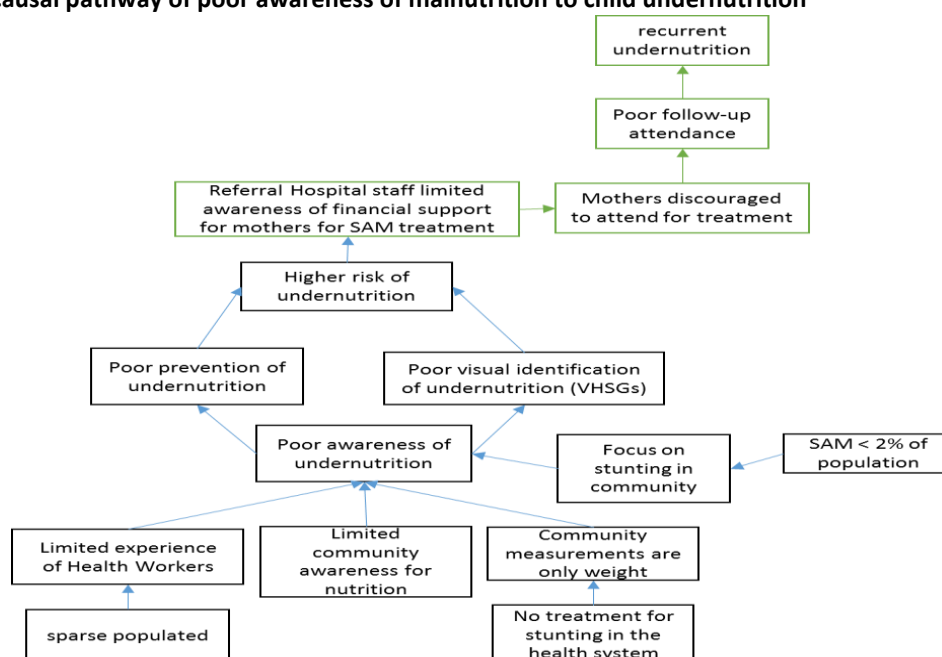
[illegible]ausal pathway of poor awareness of malnutrition to child undernutrition

recurrent undernutrition

Poor follow-up attendance

Referral Hospital staff limited awareness of financial support for mothers for SAM treatment

Mothers discouraged to attend for treatment

Higher risk of undernutrition

Poor prevention of undernutrition

Poor visual identification of undernutrition (VHSGs)

Poor awareness of undernutrition

Focus on stunting in community

SAM < 2% of population

Limited experience of Health Workers

Limited community awareness for nutrition

Community measurements are only weight

sparse populated

No treatment for stunting in the health system